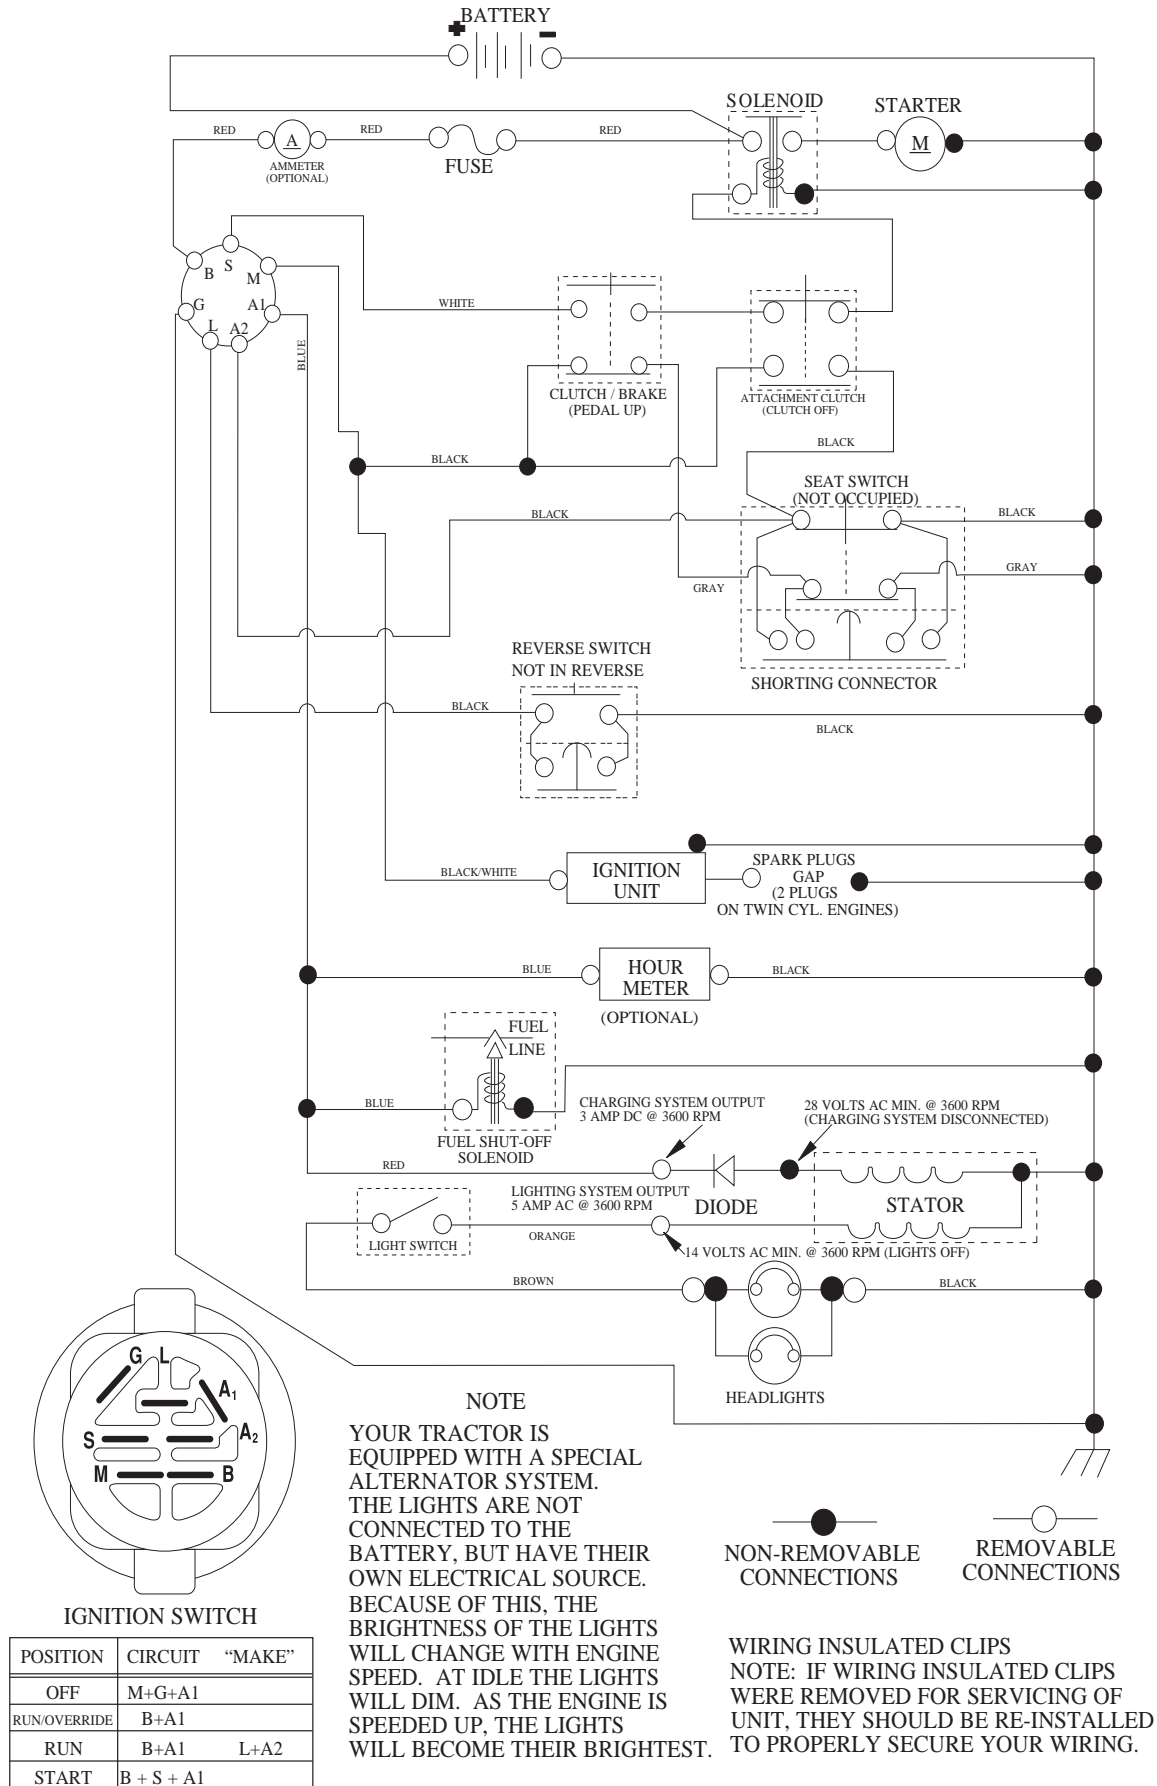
BATTERY
+ −

SOLENOID
STARTER
M

RED
A
AMMETER (OPTIONAL)
RED
FUSE
RED

B S M
G A1
L A2

WHITE
BLUE

CLUTCH / BRAKE (PEDAL UP)
ATTACHMENT CLUTCH (CLUTCH OFF)

BLACK
BLACK

SEAT SWITCH (NOT OCCUPIED)
BLACK
BLACK
GRAY
GRAY
SHORTING CONNECTOR

REVERSE SWITCH NOT IN REVERSE
BLACK
BLACK

BLACK/WHITE
IGNITION UNIT
SPARK PLUGS GAP (2 PLUGS ON TWIN CYL. ENGINES)

BLUE
HOUR METER
BLACK
(OPTIONAL)

FUEL LINE
BLUE
FUEL SHUT-OFF SOLENOID
CHARGING SYSTEM OUTPUT 3 AMP DC @ 3600 RPM
28 VOLTS AC MIN. @ 3600 RPM (CHARGING SYSTEM DISCONNECTED)
RED
DIODE
STATOR
LIGHTING SYSTEM OUTPUT 5 AMP AC @ 3600 RPM
LIGHT SWITCH
ORANGE
14 VOLTS AC MIN. @ 3600 RPM (LIGHTS OFF)
BROWN
BLACK
HEADLIGHTS

G L A1 A2 S M B

IGNITION SWITCH

| POSITION | CIRCUIT "MAKE" |
|---|---|
| OFF | M+G+A1 |
| RUN/OVERRIDE | B+A1 |
| RUN | B+A1 L+A2 |
| START | B + S + A1 |

NOTE
YOUR TRACTOR IS EQUIPPED WITH A SPECIAL ALTERNATOR SYSTEM. THE LIGHTS ARE NOT CONNECTED TO THE BATTERY, BUT HAVE THEIR OWN ELECTRICAL SOURCE. BECAUSE OF THIS, THE BRIGHTNESS OF THE LIGHTS WILL CHANGE WITH ENGINE SPEED. AT IDLE THE LIGHTS WILL DIM. AS THE ENGINE IS SPEEDED UP, THE LIGHTS WILL BECOME THEIR BRIGHTEST.

NON-REMOVABLE CONNECTIONS
REMOVABLE CONNECTIONS

WIRING INSULATED CLIPS
NOTE: IF WIRING INSULATED CLIPS WERE REMOVED FOR SERVICING OF UNIT, THEY SHOULD BE RE-INSTALLED TO PROPERLY SECURE YOUR WIRING.